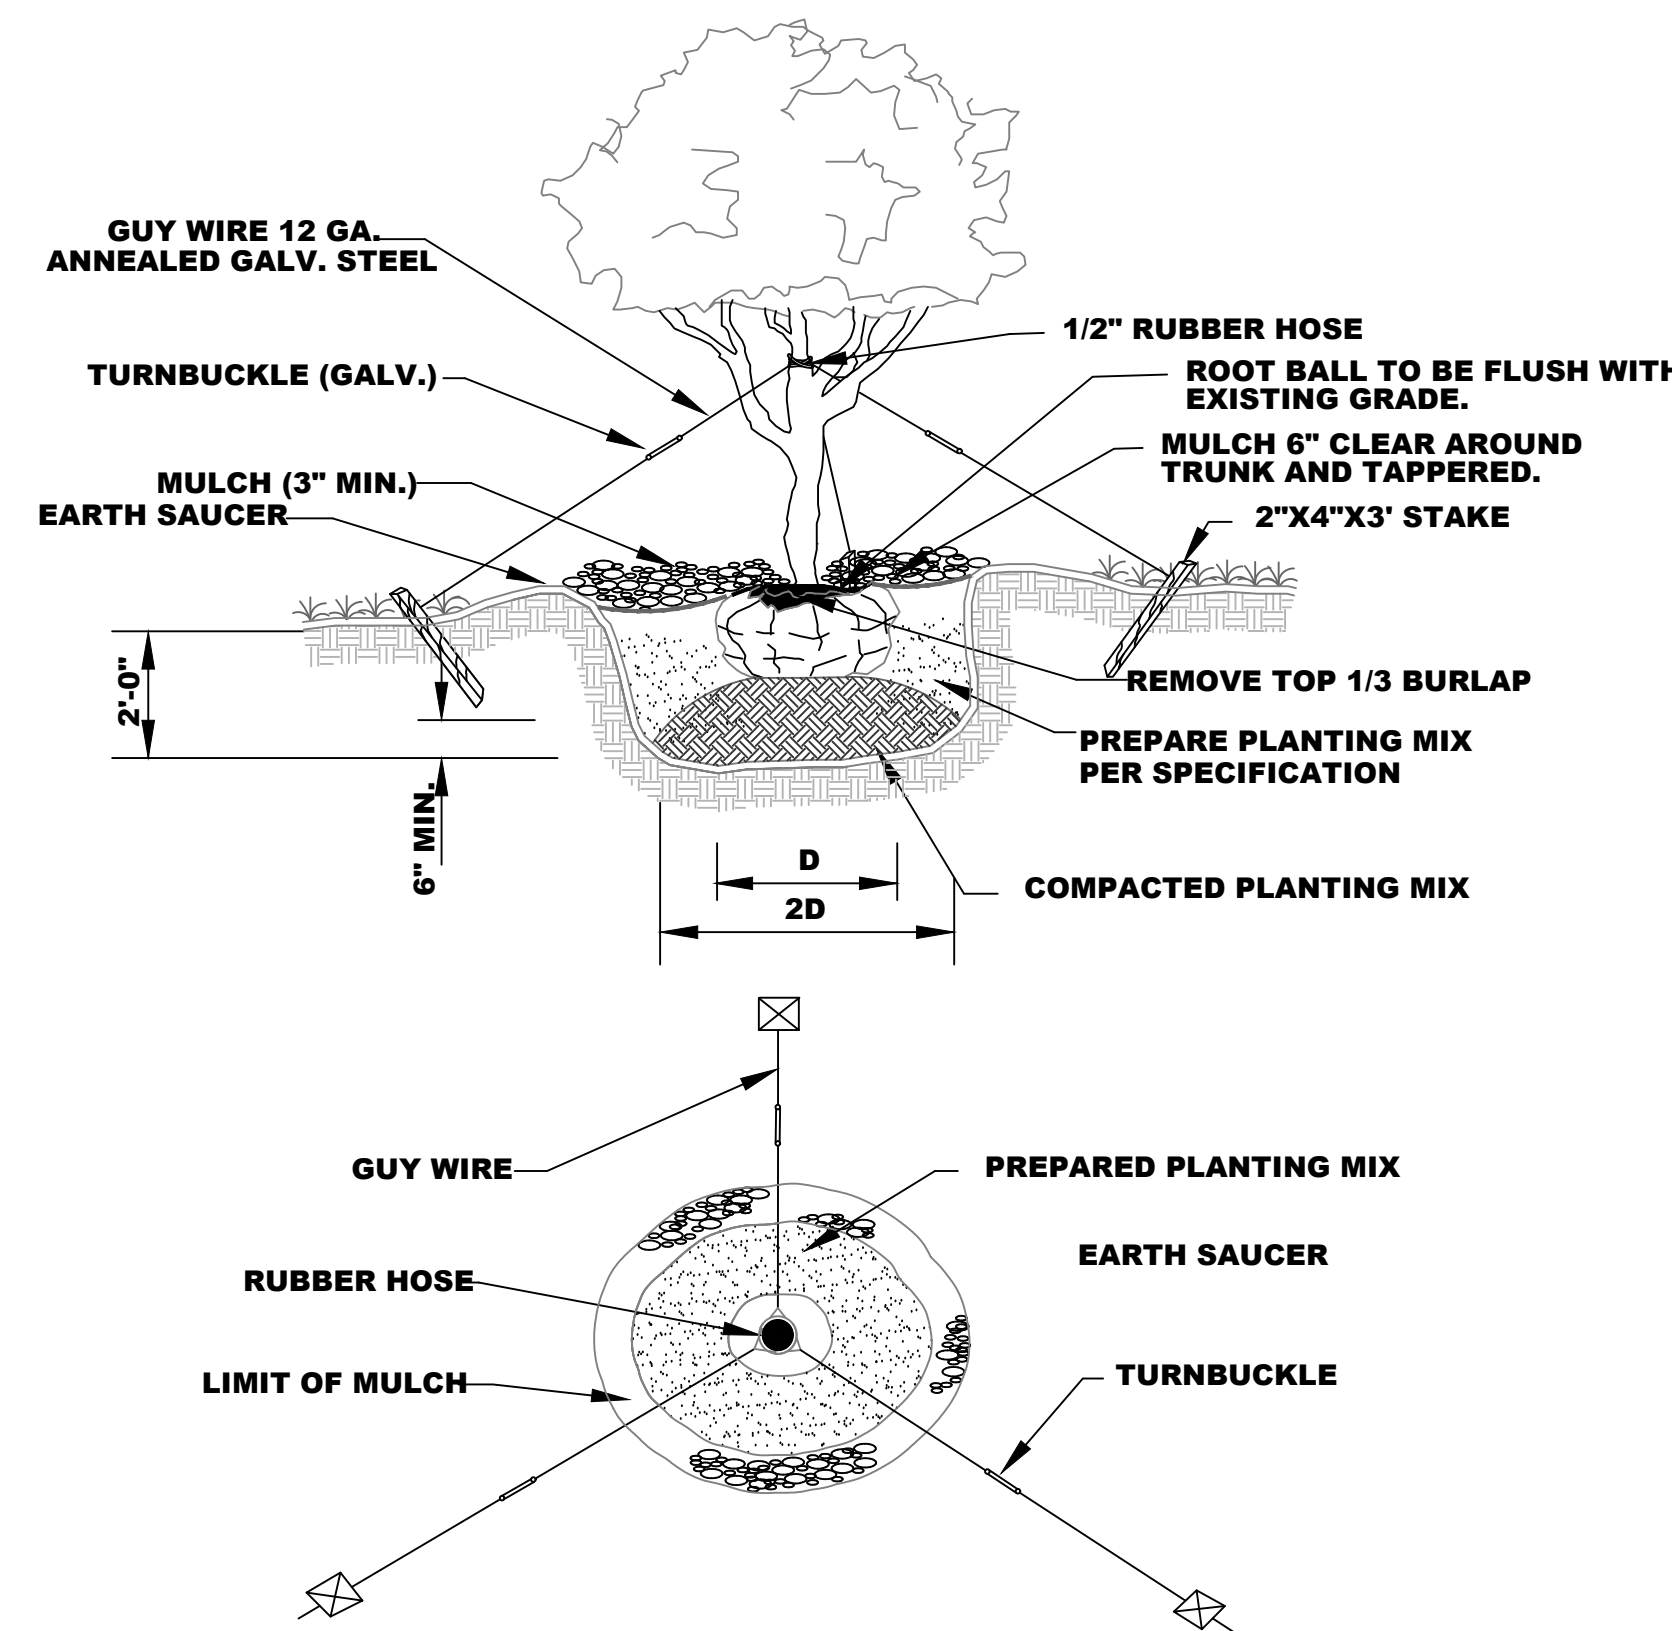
GUY WIRE 12 GA.
ANNEALED GALV. STEEL

1/2" RUBBER HOSE

TURNBUCKLE (GALV.)

ROOT BALL TO BE FLUSH WITH EXISTING GRADE.

MULCH 6" CLEAR AROUND TRUNK AND TAPPERED.

MULCH (3" MIN.)

EARTH SAUCER

2"X4"X3' STAKE

2'-0"

REMOVE TOP 1/3 BURLAP

PREPARE PLANTING MIX PER SPECIFICATION

6" MIN.

D

COMPACTED PLANTING MIX

2D

GUY WIRE

PREPARED PLANTING MIX

EARTH SAUCER

RUBBER HOSE

LIMIT OF MULCH

TURNBUCKLE